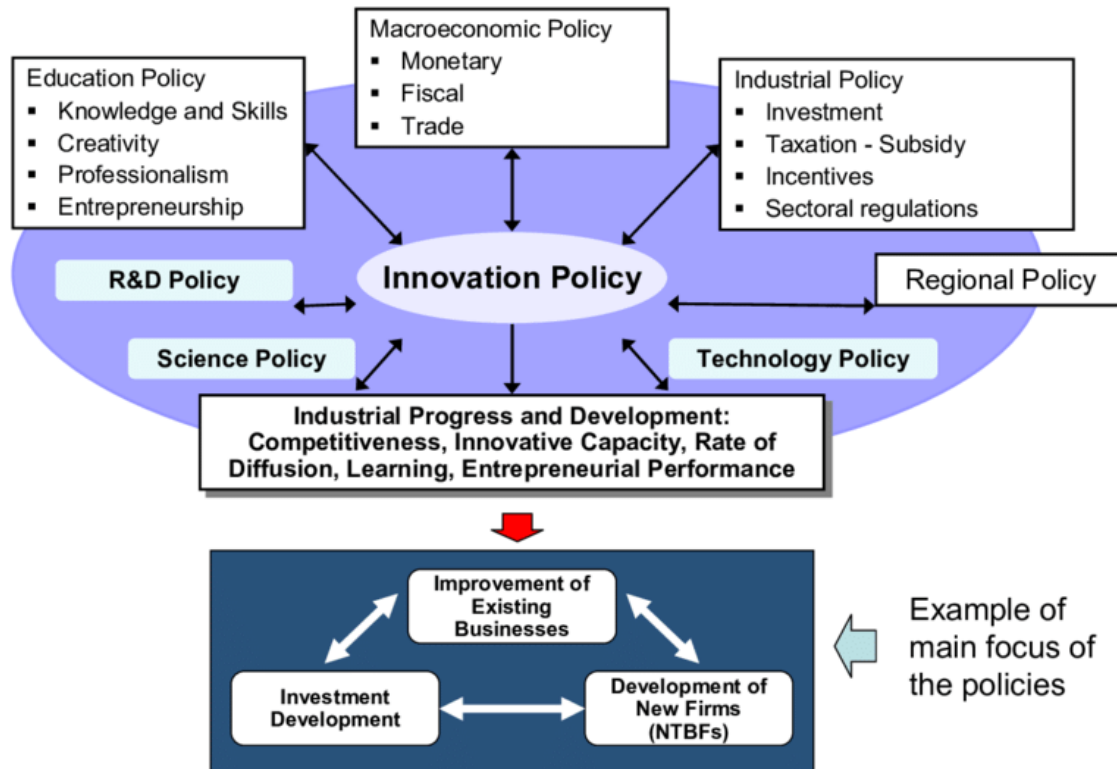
Macroeconomic Policy
- Monetary
- Fiscal
- Trade

Education Policy
- Knowledge and Skills
- Creativity
- Professionalism
- Entrepreneurship

Industrial Policy
- Investment
- Taxation - Subsidy
- Incentives
- Sectoral regulations

R&D Policy

Innovation Policy

Regional Policy

Science Policy

Technology Policy

Industrial Progress and Development: Competitiveness, Innovative Capacity, Rate of Diffusion, Learning, Entrepreneurial Performance

Improvement of Existing Businesses

Investment Development

Development of New Firms (NTBFs)

Example of main focus of the policies